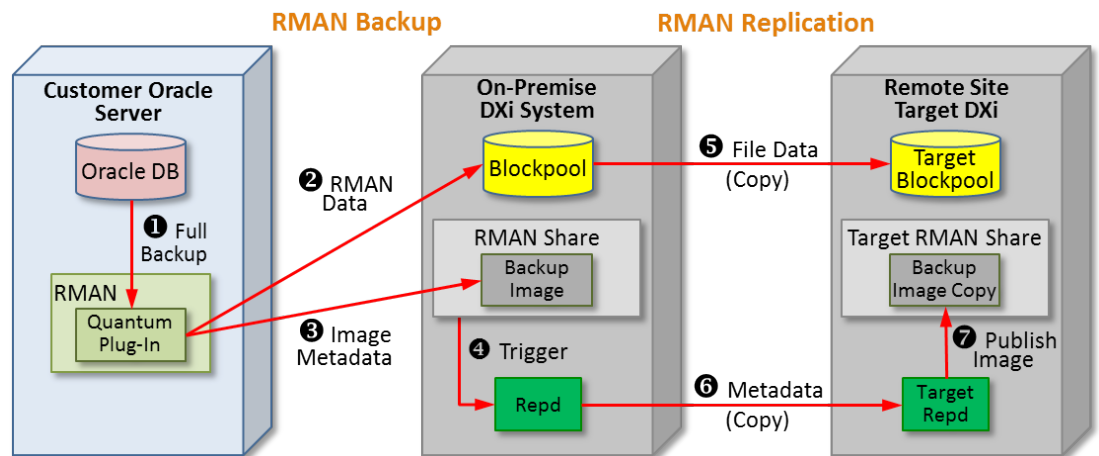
RMAN Backup

RMAN Replication

Customer Oracle Server

Oracle DB

❶ Full Backup

RMAN

Quantum Plug-In

❷ RMAN Data

❸ Image Metadata

On-Premise DXi System

Blockpool

RMAN Share

Backup Image

❹ Trigger

Repd

❺ File Data (Copy)

❻ Metadata (Copy)

Remote Site Target DXi

Target Blockpool

Target RMAN Share

Backup Image Copy

❼ Publish Image

Target Repd